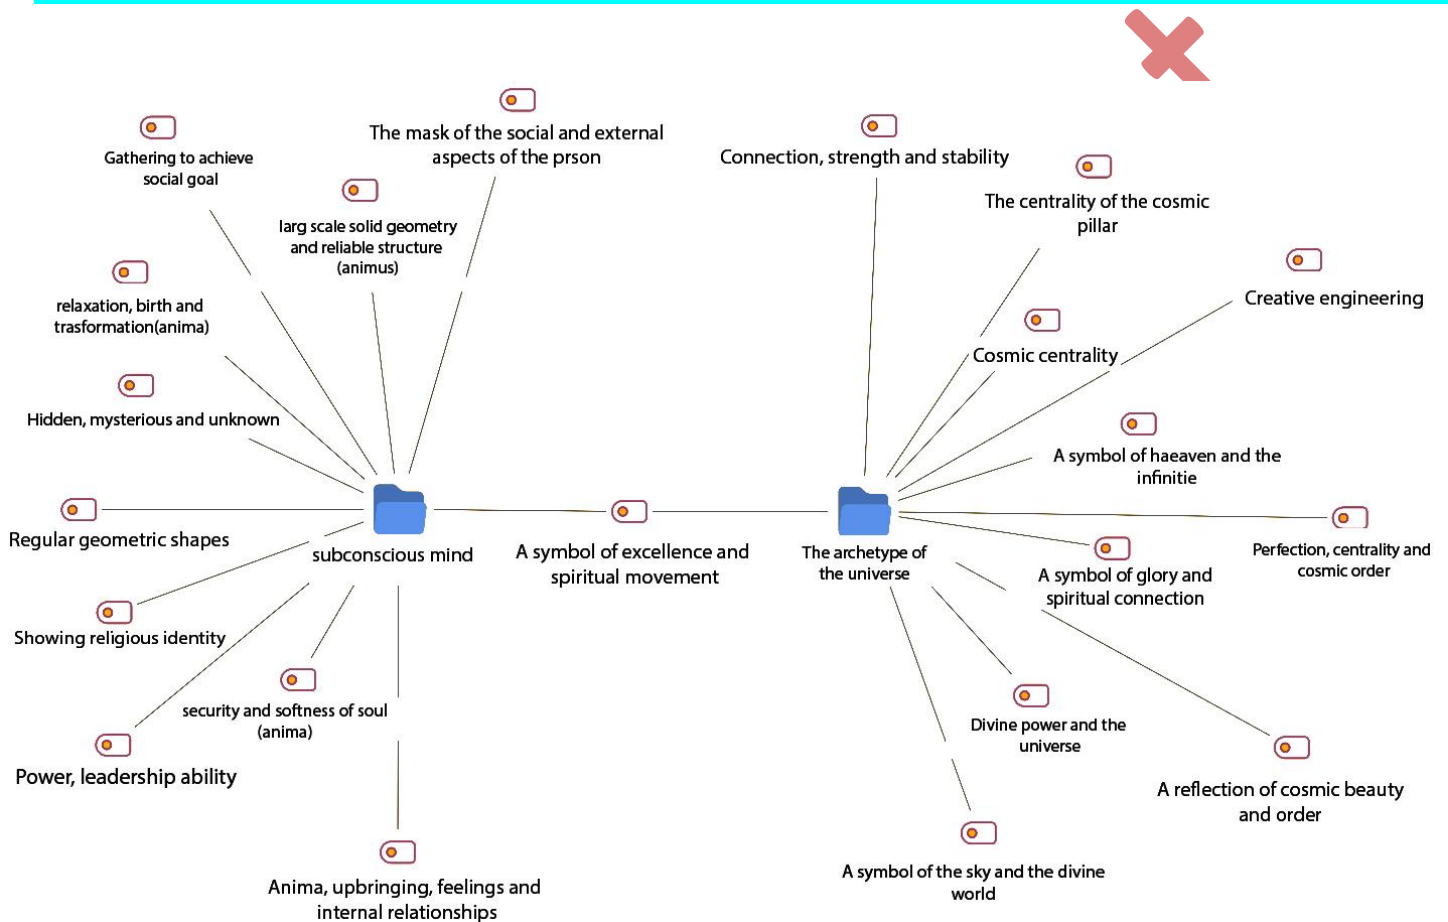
Gathering to achieve social goal

The mask of the social and external aspects of the prson

larg scale solid geometry and reliable structure (animus)

relaxation, birth and trasformation(anima)

Hidden, mysterious and unknown

Regular geometric shapes

subconscious mind

Showing religious identity

security and softness of soul (anima)

Power, leadership ability

Anima, upbringing, feelings and internal relationships

A symbol of excellence and spiritual movement

Connection, strength and stability

The centrality of the cosmic pillar

Creative engineering

Cosmic centrality

A symbol of haeaven and the infinitie

The archetype of the universe

Perfection, centrality and cosmic order

A symbol of glory and spiritual connection

Divine power and the universe

A reflection of cosmic beauty and order

A symbol of the sky and the divine world